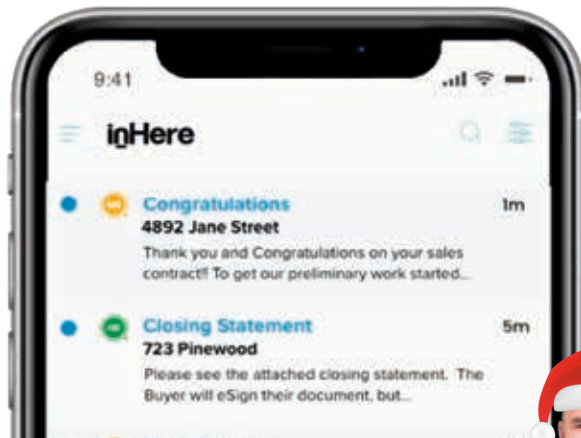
9:41

inHere

Congratulations
4892 Jane Street
1m
Thank you and Congratulations on your sales contract!! To get our preliminary work started...

Closing Statement
723 Pinewood
5m
Please see the attached closing statement. The Buyer will eSign their document, but...